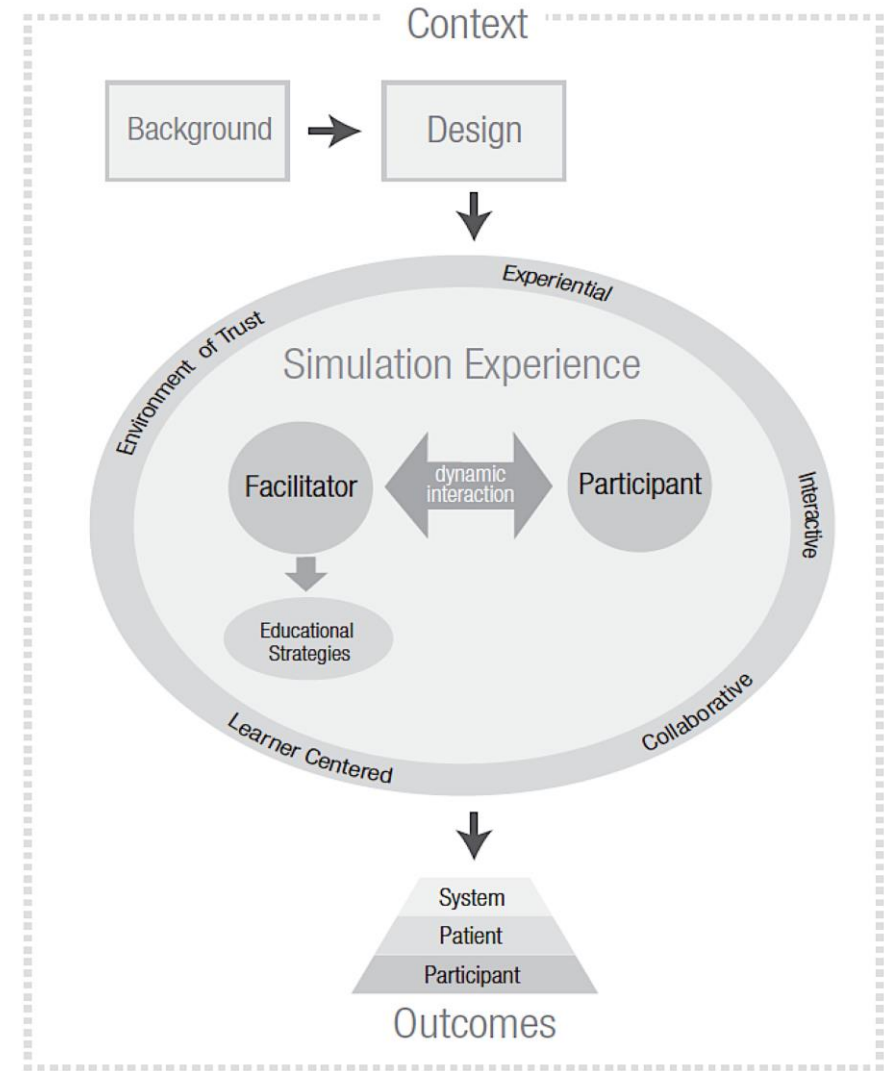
Context

Background

Design

Experiential

Environment of Trust

Simulation Experience

Facilitator

dynamic interaction

Participant

Interactive

Educational Strategies

Learner Centered

Collaborative

System

Patient

Participant

Outcomes